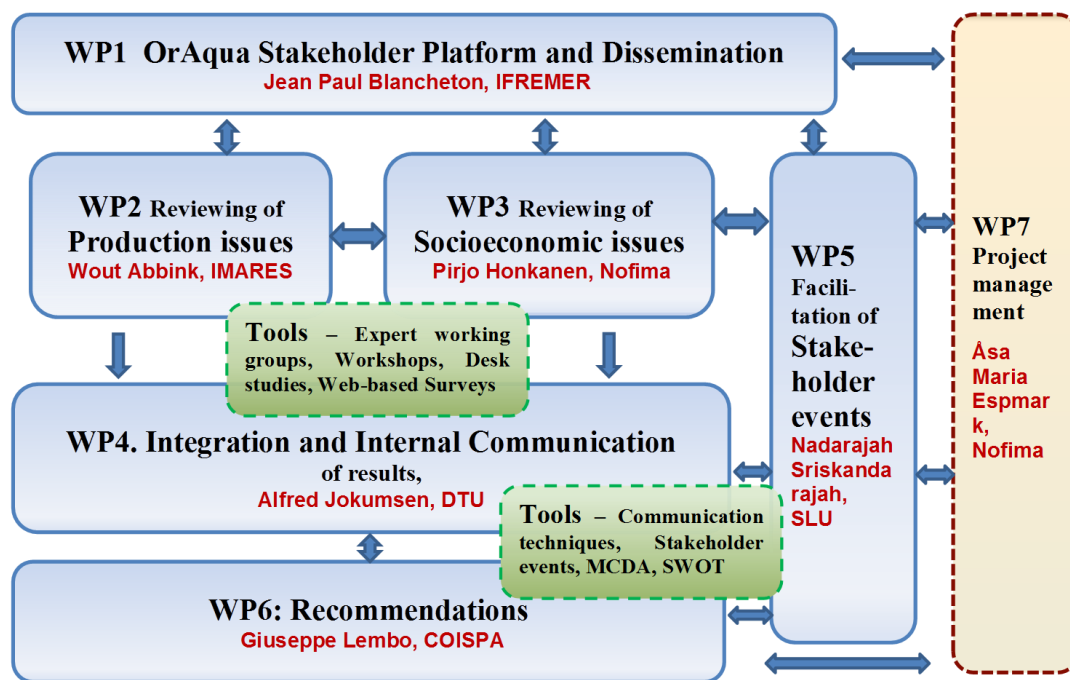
WP1 OrAqua Stakeholder Platform and Dissemination
Jean Paul Blancheton, IFREMER

WP2 Reviewing of Production issues
Wout Abbink, IMARES

WP3 Reviewing of Socioeconomic issues
Pirjo Honkanen, Nofima

WP5 Facilitation of Stakeholder events
Nadarajah Sriskandarajah, SLU

WP7 Project management
Åsa Maria Espmark, Nofima

Tools – Expert working groups, Workshops, Desk studies, Web-based Surveys

WP4. Integration and Internal Communication of results,
Alfred Jokumsen, DTU

Tools – Communication techniques, Stakeholder events, MCDA, SWOT

WP6: Recommendations
Giuseppe Lembo, COISPA